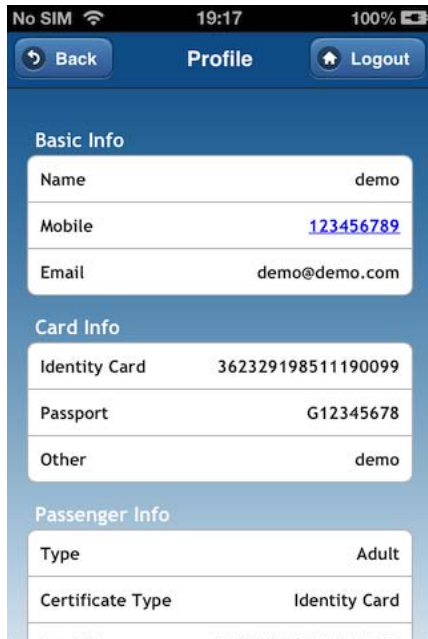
No SIM 19:17 100%

Back Profile Logout

Basic Info

| Name | demo |
|---|---|
| Mobile | 123456789 |
| Email | demo@demo.com |

Card Info

| Identity Card | 362329198511190099 |
|---|---|
| Passport | G12345678 |
| Other | demo |

Passenger Info

| Type | Adult |
|---|---|
| Certificate Type | Identity Card |
| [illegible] | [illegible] |